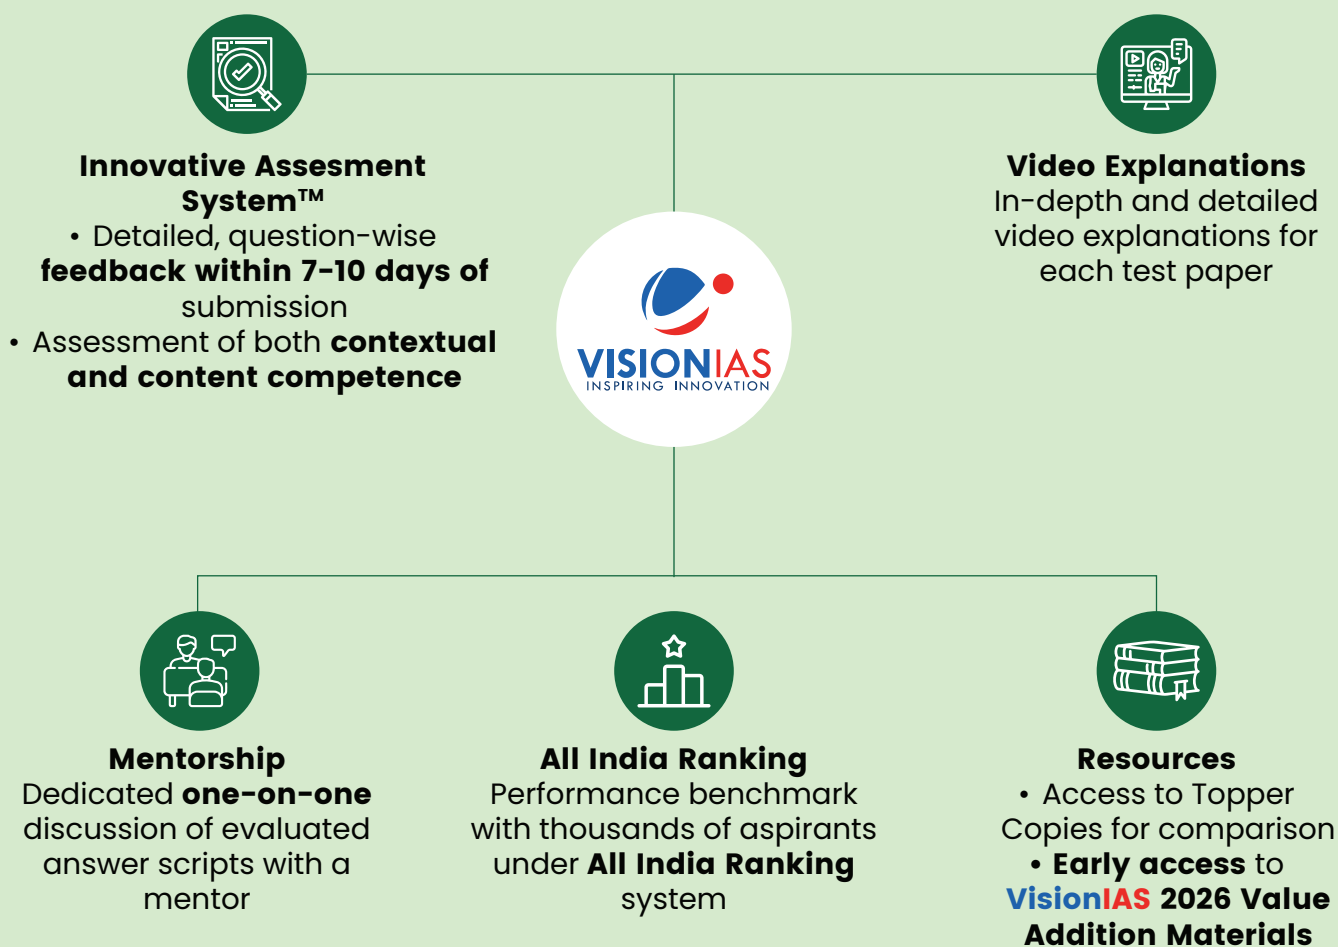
Innovative Assesment System™

• Detailed, question-wise **feedback within 7-10 days of** submission

• Assessment of both **contextual and content competence**

Video Explanations

In-depth and detailed video explanations for each test paper

VISIONIAS
INSPIRING INNOVATION

Mentorship

Dedicated **one-on-one** discussion of evaluated answer scripts with a mentor

All India Ranking

Performance benchmark with thousands of aspirants under **All India Ranking** system

Resources

• Access to Topper Copies for comparison

• **Early access** to **VisionIAS 2026 Value Addition Materials**